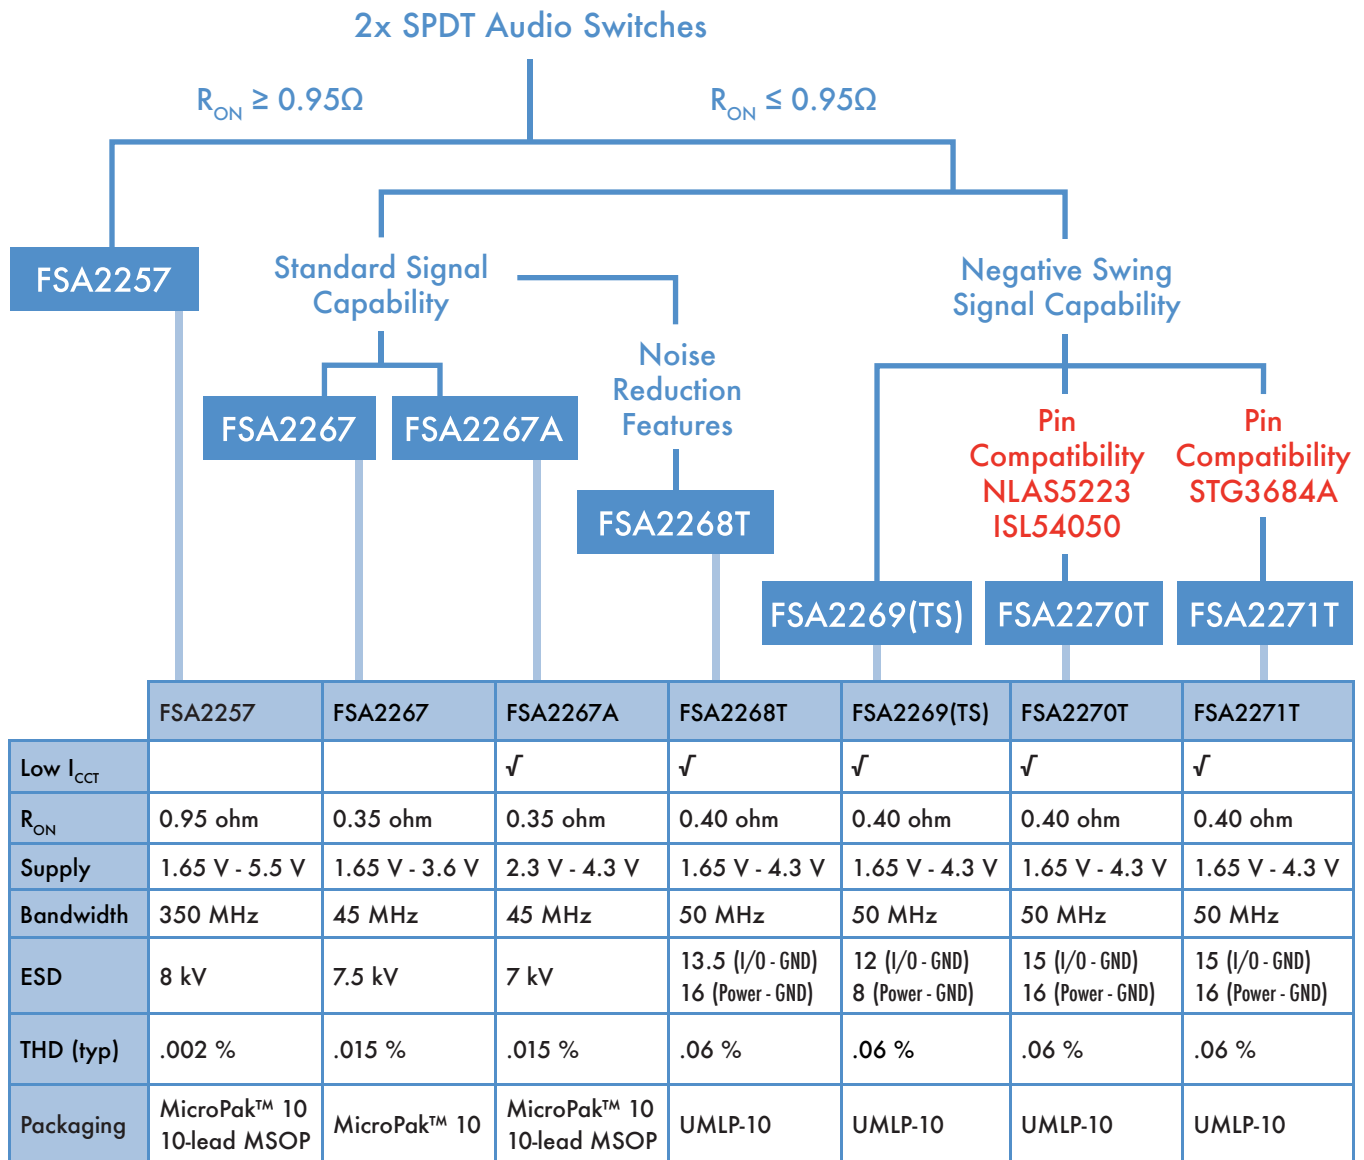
2x SPDT Audio Switches

$R_{ON} \geq 0.95\Omega$

$R_{ON} \leq 0.95\Omega$

FSA2257

Standard Signal Capability

Noise Reduction Features

Negative Swing Signal Capability

FSA2267

FSA2267A

FSA2268T

Pin Compatibility NLAS5223 ISL54050

Pin Compatibility STG3684A

FSA2269(TS)

FSA2270T

FSA2271T

| | FSA2257 | FSA2267 | FSA2267A | FSA2268T | FSA2269(TS) | FSA2270T | FSA2271T |
|---|---|---|---|---|---|---|---|
| Low $I_{CCT}$ | | | √ | √ | √ | √ | √ |
| $R_{ON}$ | 0.95 ohm | 0.35 ohm | 0.35 ohm | 0.40 ohm | 0.40 ohm | 0.40 ohm | 0.40 ohm |
| Supply | 1.65 V - 5.5 V | 1.65 V - 3.6 V | 2.3 V - 4.3 V | 1.65 V - 4.3 V | 1.65 V - 4.3 V | 1.65 V - 4.3 V | 1.65 V - 4.3 V |
| Bandwidth | 350 MHz | 45 MHz | 45 MHz | 50 MHz | 50 MHz | 50 MHz | 50 MHz |
| ESD | 8 kV | 7.5 kV | 7 kV | 13.5 (I/O - GND) 16 (Power - GND) | 12 (I/O - GND) 8 (Power - GND) | 15 (I/O - GND) 16 (Power - GND) | 15 (I/O - GND) 16 (Power - GND) |
| THD (typ) | .002 % | .015 % | .015 % | .06 % | .06 % | .06 % | .06 % |
| Packaging | MicroPak™ 10 10-lead MSOP | MicroPak™ 10 | MicroPak™ 10 10-lead MSOP | UMLP-10 | UMLP-10 | UMLP-10 | UMLP-10 |